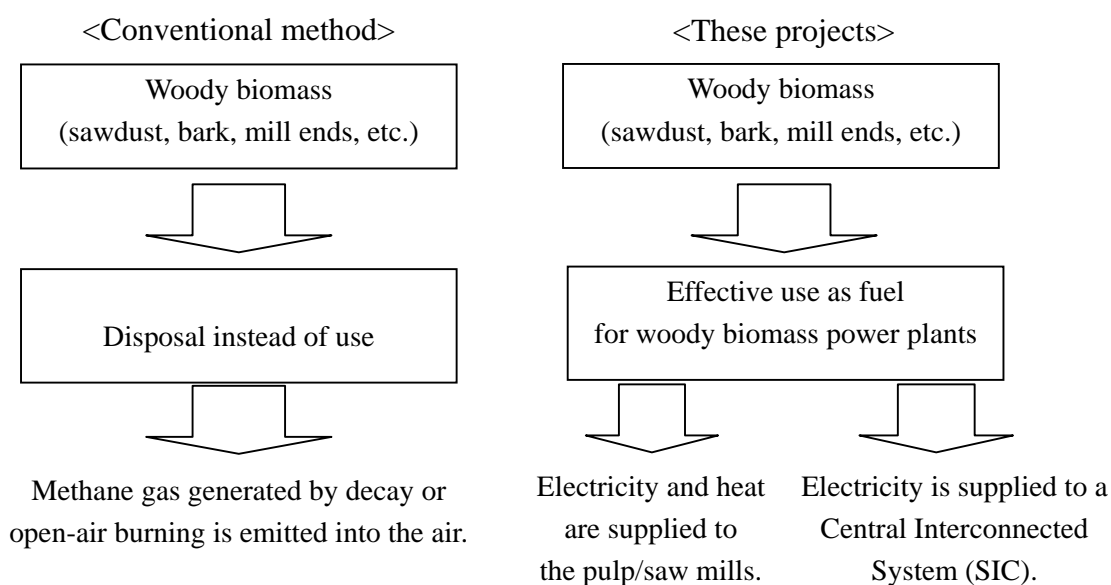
<Conventional method>

Woody biomass (sawdust, bark, mill ends, etc.)

Disposal instead of use

Methane gas generated by decay or open-air burning is emitted into the air.

<These projects>

Woody biomass (sawdust, bark, mill ends, etc.)

Effective use as fuel for woody biomass power plants

Electricity and heat are supplied to the pulp/saw mills.

Electricity is supplied to a Central Interconnected System (SIC).